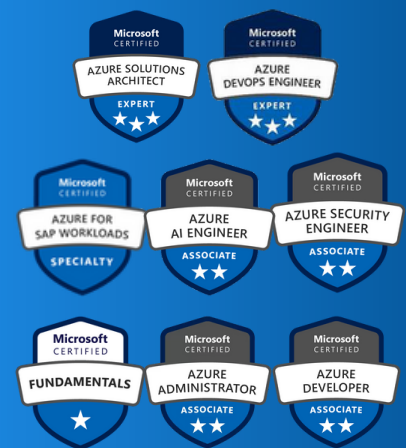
Microsoft
CERTIFIED
AZURE SOLUTIONS ARCHITECT
EXPERT

Microsoft
CERTIFIED
AZURE DEVOPS ENGINEER
EXPERT

Microsoft
CERTIFIED
AZURE FOR SAP WORKLOADS
SPECIALTY

Microsoft
CERTIFIED
AZURE AI ENGINEER
ASSOCIATE

Microsoft
CERTIFIED
AZURE SECURITY ENGINEER
ASSOCIATE

Microsoft
CERTIFIED
FUNDAMENTALS

Microsoft
CERTIFIED
AZURE ADMINISTRATOR
ASSOCIATE

Microsoft
CERTIFIED
AZURE DEVELOPER
ASSOCIATE